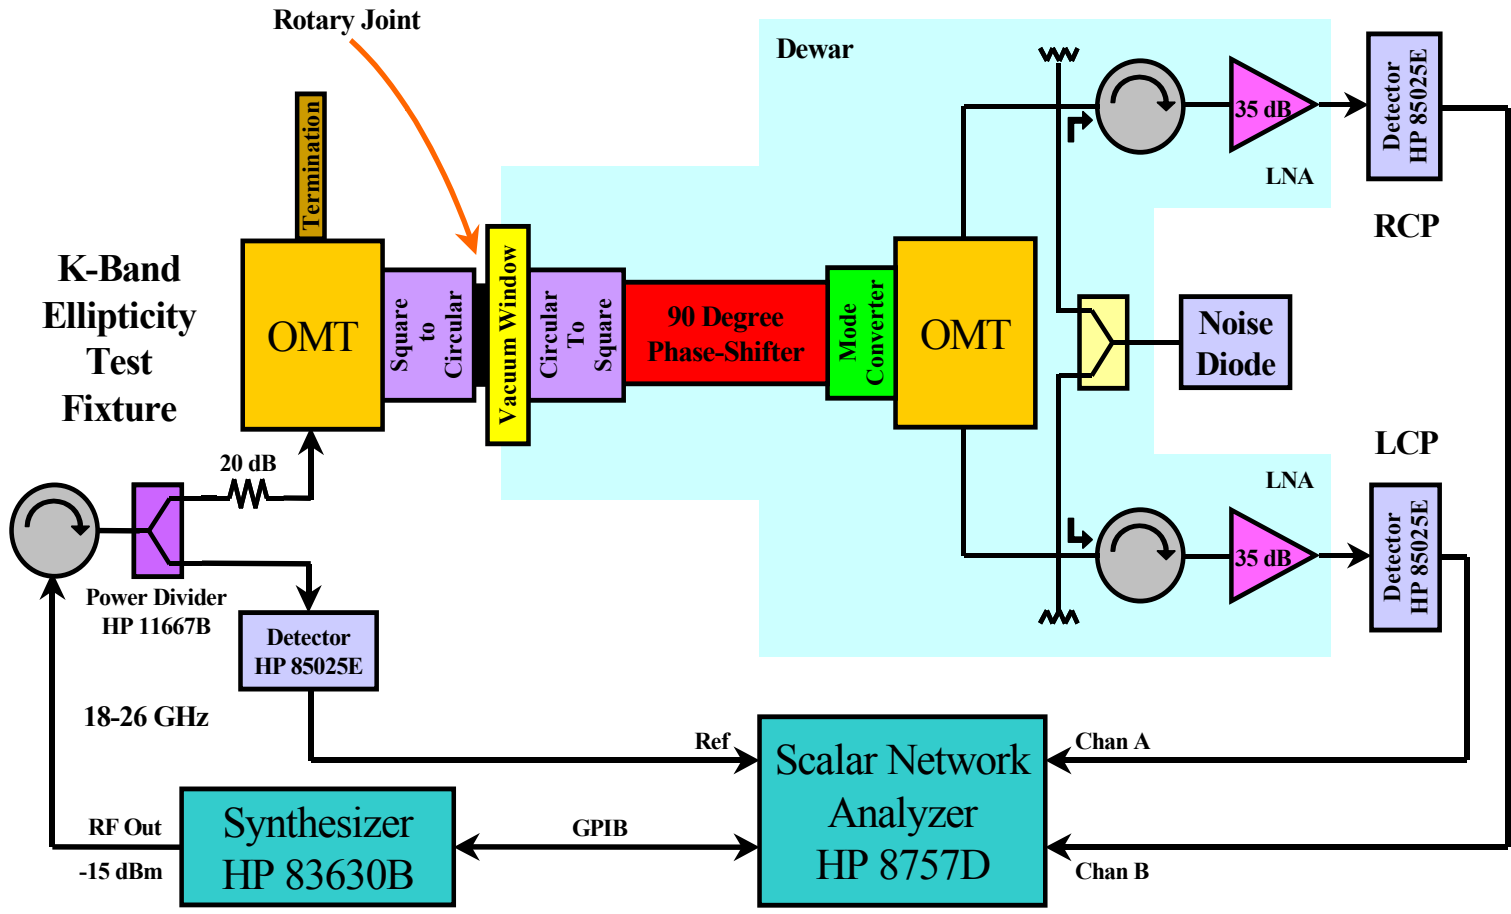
Rotary Joint

Dewar

Termination

K-Band Ellipticity Test Fixture

OMT

Square to Circular

Vacuum Window

Circular To Square

90 Degree Phase-Shifter

Mode Converter

OMT

35 dB

LNA

Detector HP 85025E

RCP

Noise Diode

LCP

LNA

35 dB

Detector HP 85025E

20 dB

Power Divider HP 11667B

Detector HP 85025E

18-26 GHz

Ref

Scalar Network Analyzer HP 8757D

Chan A

Chan B

RF Out

-15 dBm

Synthesizer HP 83630B

GPIB